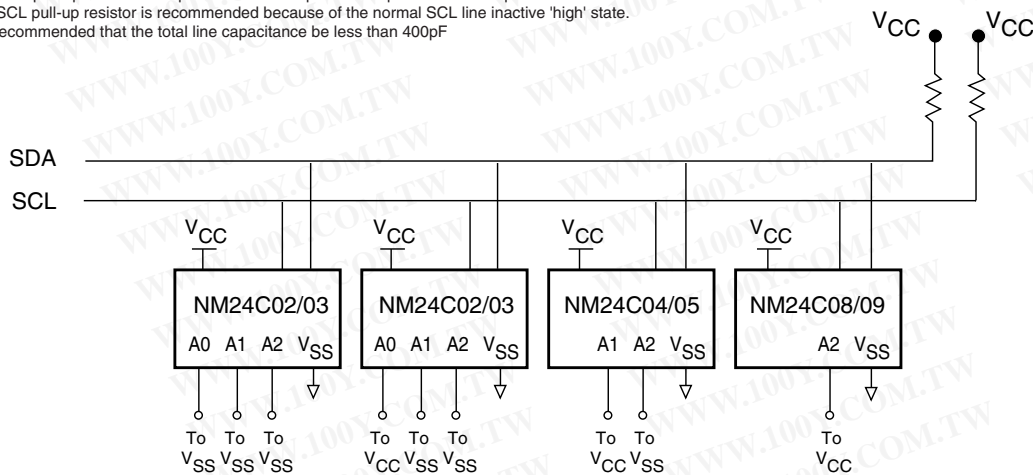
SCL pull-up resistor is recommended because of the normal SCL line inactive 'high' state.
ecommended that the total line capacitance be less than 400pF

$V_{CC}$ $V_{CC}$

SDA

SCL

$V_{CC}$
NM24C02/03
A0 A1 A2 $V_{SS}$
To $V_{SS}$ To $V_{SS}$ To $V_{SS}$

$V_{CC}$
NM24C02/03
A0 A1 A2 $V_{SS}$
To $V_{CC}$ To $V_{SS}$ To $V_{SS}$

$V_{CC}$
NM24C04/05
A1 A2 $V_{SS}$
To $V_{CC}$ To $V_{SS}$

$V_{CC}$
NM24C08/09
A2 $V_{SS}$
To $V_{CC}$

WWW.100Y.COM.TW